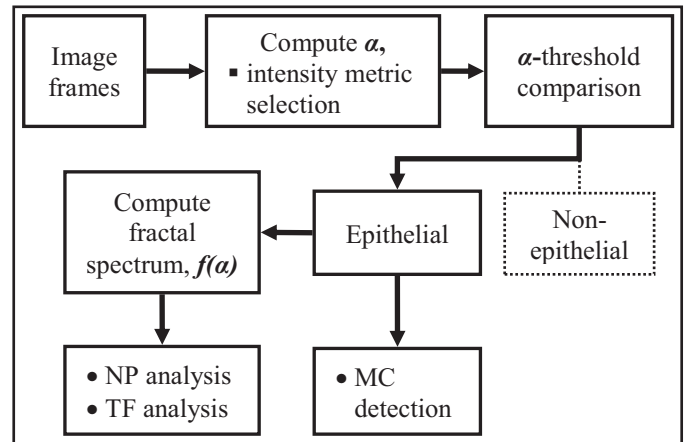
Image frames

Compute $\alpha$,
▪ intensity metric selection

$\alpha$-threshold comparison

Compute fractal spectrum, $f(\alpha)$

Epithelial

Non-epithelial

• NP analysis
• TF analysis

• MC detection